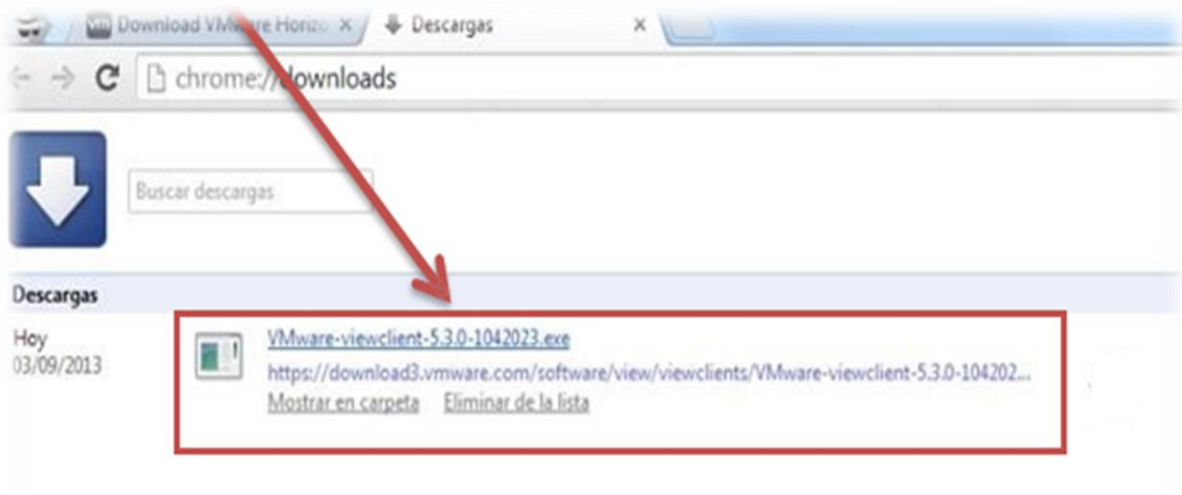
Download VMware Horizo ×

Descargas ×

chrome://downloads

Buscar descargas

Descargas

Hoy
03/09/2013

VMware-viewclient-5.3.0-1042023.exe

https://download3.vmware.com/software/view/viewclients/VMware-viewclient-5.3.0-104202...

Mostrar en carpeta Eliminar de la lista